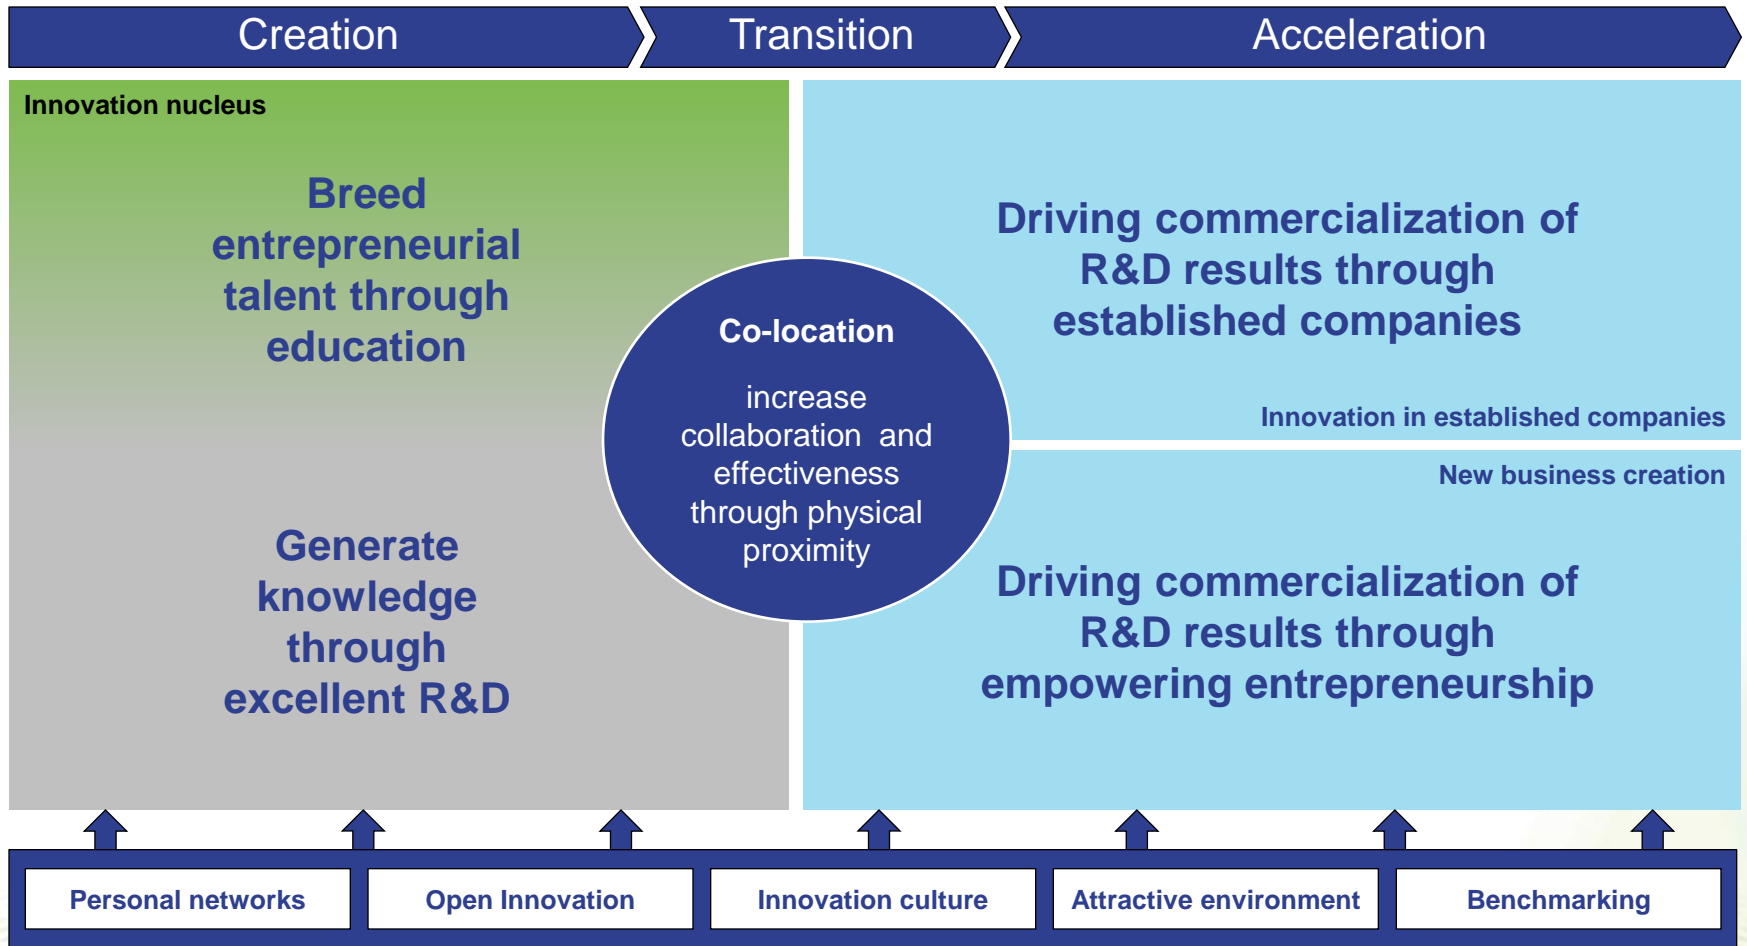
Creation

Transition

Acceleration

Innovation nucleus

Breed entrepreneurial talent through education

Generate knowledge through excellent R&D

Co-location

increase collaboration and effectiveness through physical proximity

Driving commercialization of R&D results through established companies

Innovation in established companies

New business creation

Driving commercialization of R&D results through empowering entrepreneurship

Personal networks

Open Innovation

Innovation culture

Attractive environment

Benchmarking